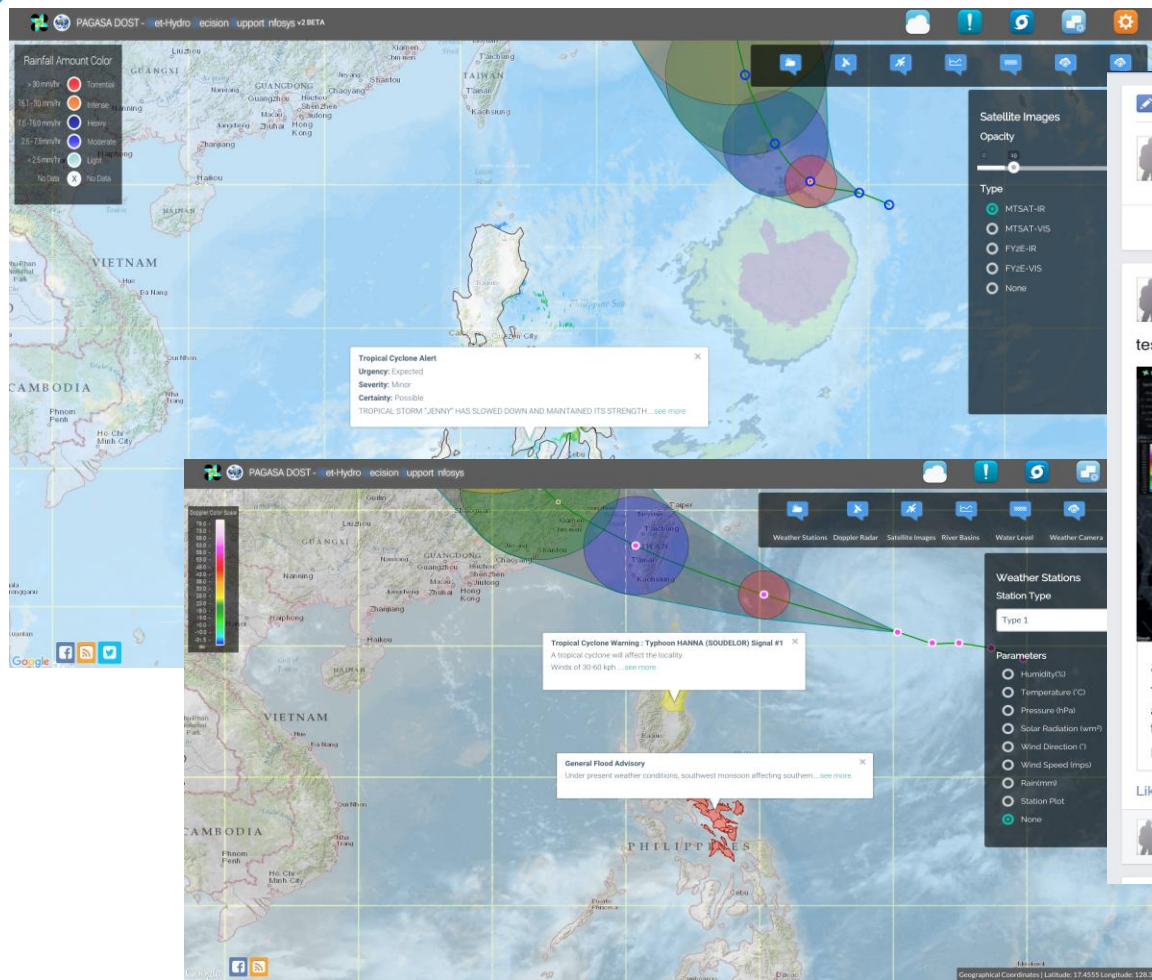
PAGASA DOST - Met-Hydro Decision Support Infosys v2 BETA

Rainfall Amount Color
> 30 mm/hr Torrential
15.1 - 30 mm/hr Intense
7.6 - 15.0 mm/hr Heavy
2.6 - 7.5 mm/hr Moderate
< 2.5 mm/hr Light
No Data No Data

Satellite Images
Opacity
Type
MTSAT-IR
MTSAT-VIS
FY2E-IR
FY2E-VIS
None

VIETNAM
CAMBODIA
GUANGXI
TAIWAN
Phnom Penh
Ho Chi Minh City
Hong Kong
Macau
Zhanjiang
Haikou
HAINAN
Da Nang
Hue
Taipei
Kaohsiung

Tropical Cyclone Alert
Urgency: Expected
Severity: Minor
Certainty: Possible
TROPICAL STORM "JENNY" HAS SLOWED DOWN AND MAINTAINED ITS STRENGTH... see more

tes

Google

PAGASA DOST - Met-Hydro Decision Support Infosys

Doppler Color Scale

Weather Stations Doppler Radar Satellite Images River Basins Water Level Weather Camera

Weather Stations
Station Type
Type 1
Parameters
Humidity(%)
Temperature (°C)
Pressure (hPa)
Solar Radiation (wm²)
Wind Direction (°)
Wind Speed (mps)
Rain(mm)
Station Plot
None

Tropical Cyclone Warning : Typhoon HANNA (SOUDELOR) Signal #1
A tropical cyclone will affect the locality.
Winds of 30-60 kph ... see more

General Flood Advisory
Under present weather conditions, southwest monsoon affecting southern... see more

PHILIPPINES
Cebu

Lik

Google
Geographical Coordinates | Latitude: 17.4555 Longitude: 128.3